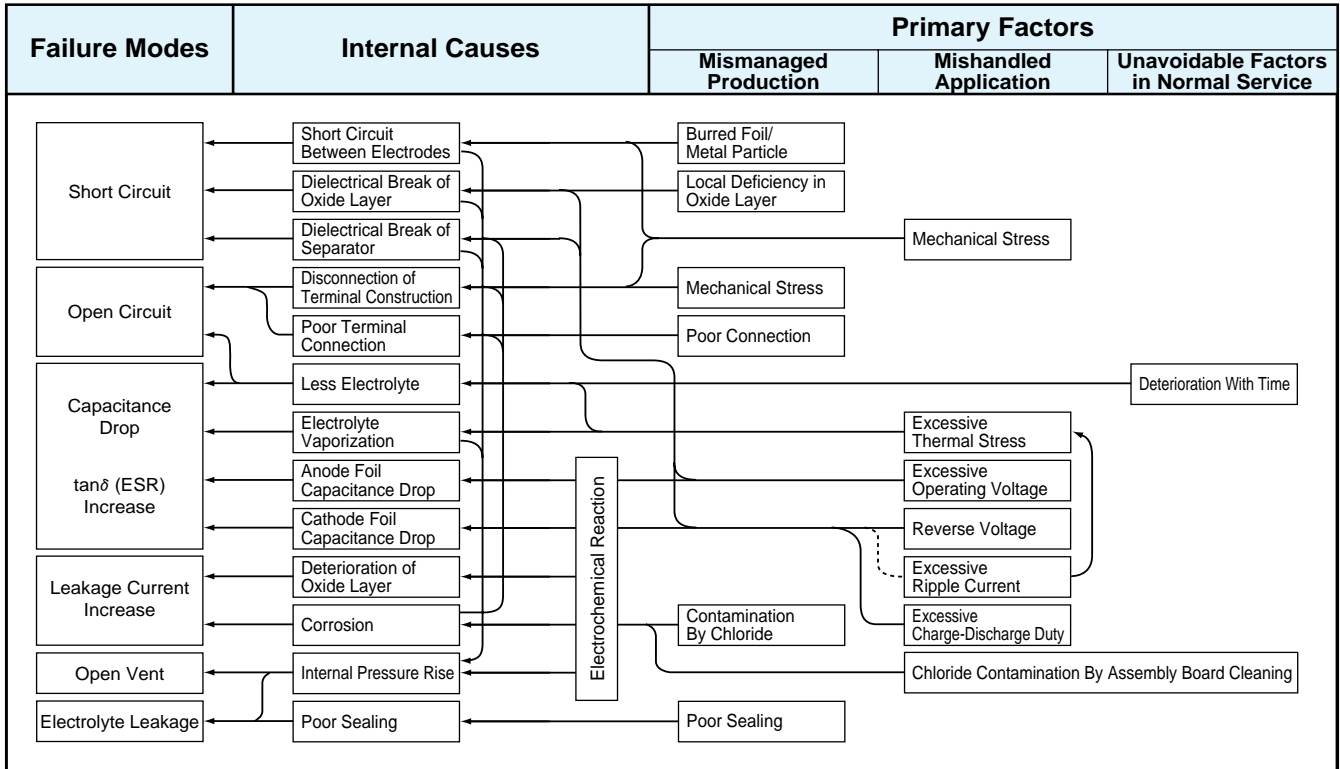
| Failure Modes | Internal Causes | Primary Factors: Mismanaged Production | Primary Factors: Mishandled Application | Primary Factors: Unavoidable Factors in Normal Service |
|---|---|---|---|---|

Short Circuit

Open Circuit

Capacitance Drop

tan$\delta$ (ESR) Increase

Leakage Current Increase

Open Vent

Electrolyte Leakage

Short Circuit Between Electrodes

Dielectrical Break of Oxide Layer

Dielectrical Break of Separator

Disconnection of Terminal Construction

Poor Terminal Connection

Less Electrolyte

Electrolyte Vaporization

Anode Foil Capacitance Drop

Cathode Foil Capacitance Drop

Deterioration of Oxide Layer

Corrosion

Internal Pressure Rise

Poor Sealing

Electrochemical Reaction

Burred Foil/ Metal Particle

Local Deficiency in Oxide Layer

Mechanical Stress

Mechanical Stress

Poor Connection

Contamination By Chloride

Poor Sealing

Excessive Thermal Stress

Excessive Operating Voltage

Reverse Voltage

Excessive Ripple Current

Excessive Charge-Discharge Duty

Chloride Contamination By Assembly Board Cleaning

Deterioration With Time